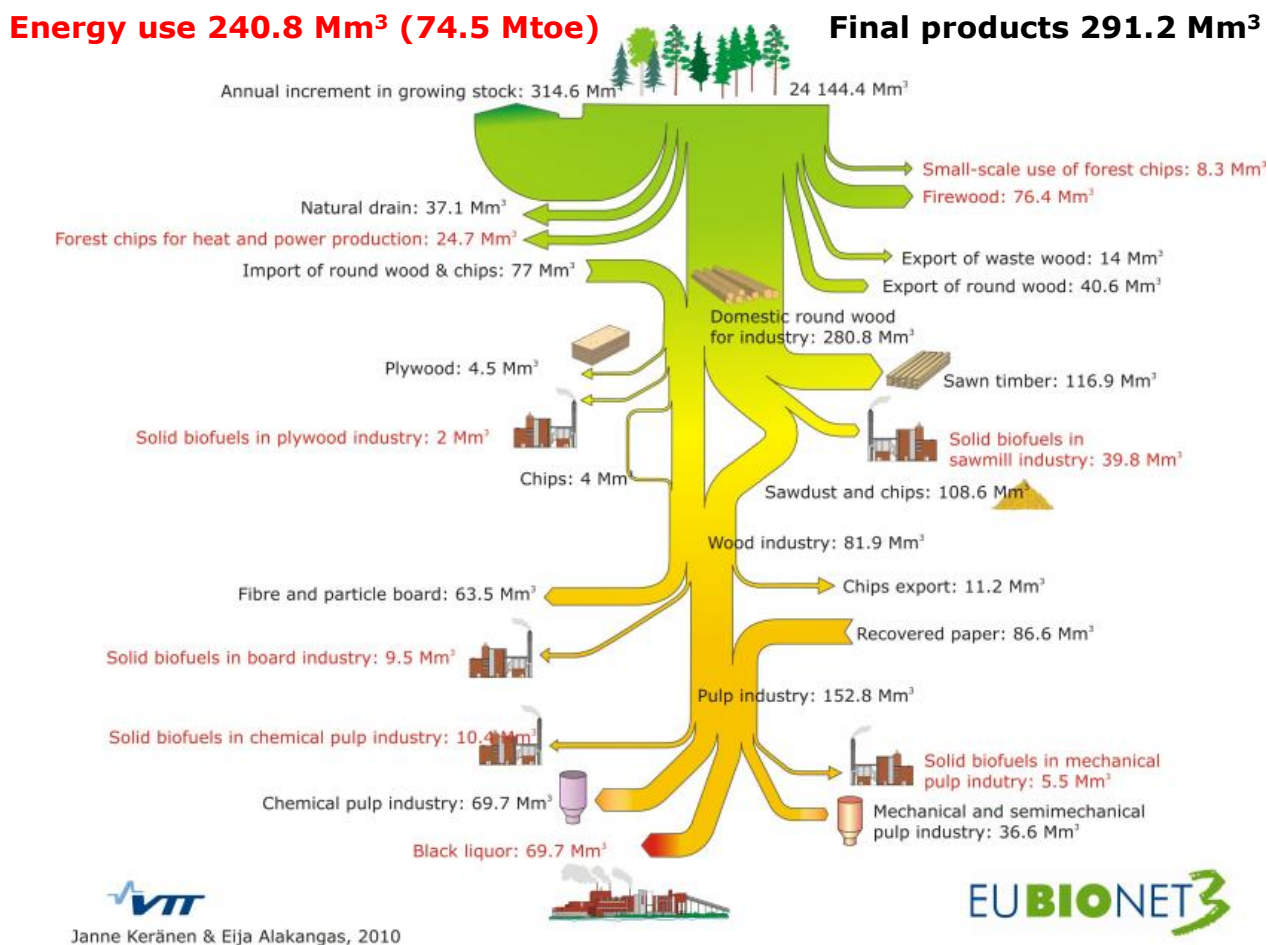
Energy use 240.8 Mm³ (74.5 Mtoe)

Final products 291.2 Mm³

Annual increment in growing stock: 314.6 Mm³

24 144.4 Mm³

Small-scale use of forest chips: 8.3 Mm³

Firewood: 76.4 Mm³

Natural drain: 37.1 Mm³

Forest chips for heat and power production: 24.7 Mm³

Export of waste wood: 14 Mm³

Import of round wood & chips: 77 Mm³

Export of round wood: 40.6 Mm³

Domestic round wood for industry: 280.8 Mm³

Plywood: 4.5 Mm³

Sawn timber: 116.9 Mm³

Solid biofuels in plywood industry: 2 Mm³

Solid biofuels in sawmill industry: 39.8 Mm³

Chips: 4 Mm³

Sawdust and chips: 108.6 Mm³

Wood industry: 81.9 Mm³

Fibre and particle board: 63.5 Mm³

Chips export: 11.2 Mm³

Recovered paper: 86.6 Mm³

Solid biofuels in board industry: 9.5 Mm³

Pulp industry: 152.8 Mm³

Solid biofuels in chemical pulp industry: 10.4 Mm³

Solid biofuels in mechanical pulp industry: 5.5 Mm³

Chemical pulp industry: 69.7 Mm³

Mechanical and semimechanical pulp industry: 36.6 Mm³

Black liquor: 69.7 Mm³

VTT

EUBIONET3

Janne Keränen & Eija Alakangas, 2010